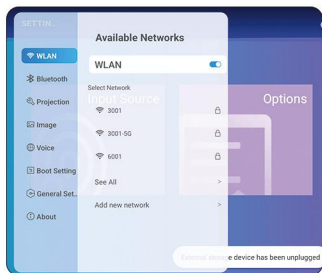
SETTIN

WLAN
Bluetooth
Projection
Image
Voice
Boot Setting
General Set...
About

Available Networks

WLAN

Select Network
3001
3001-5G
6001

See All >

Add new network >

Input Source

Options

External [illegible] device has been unplugged